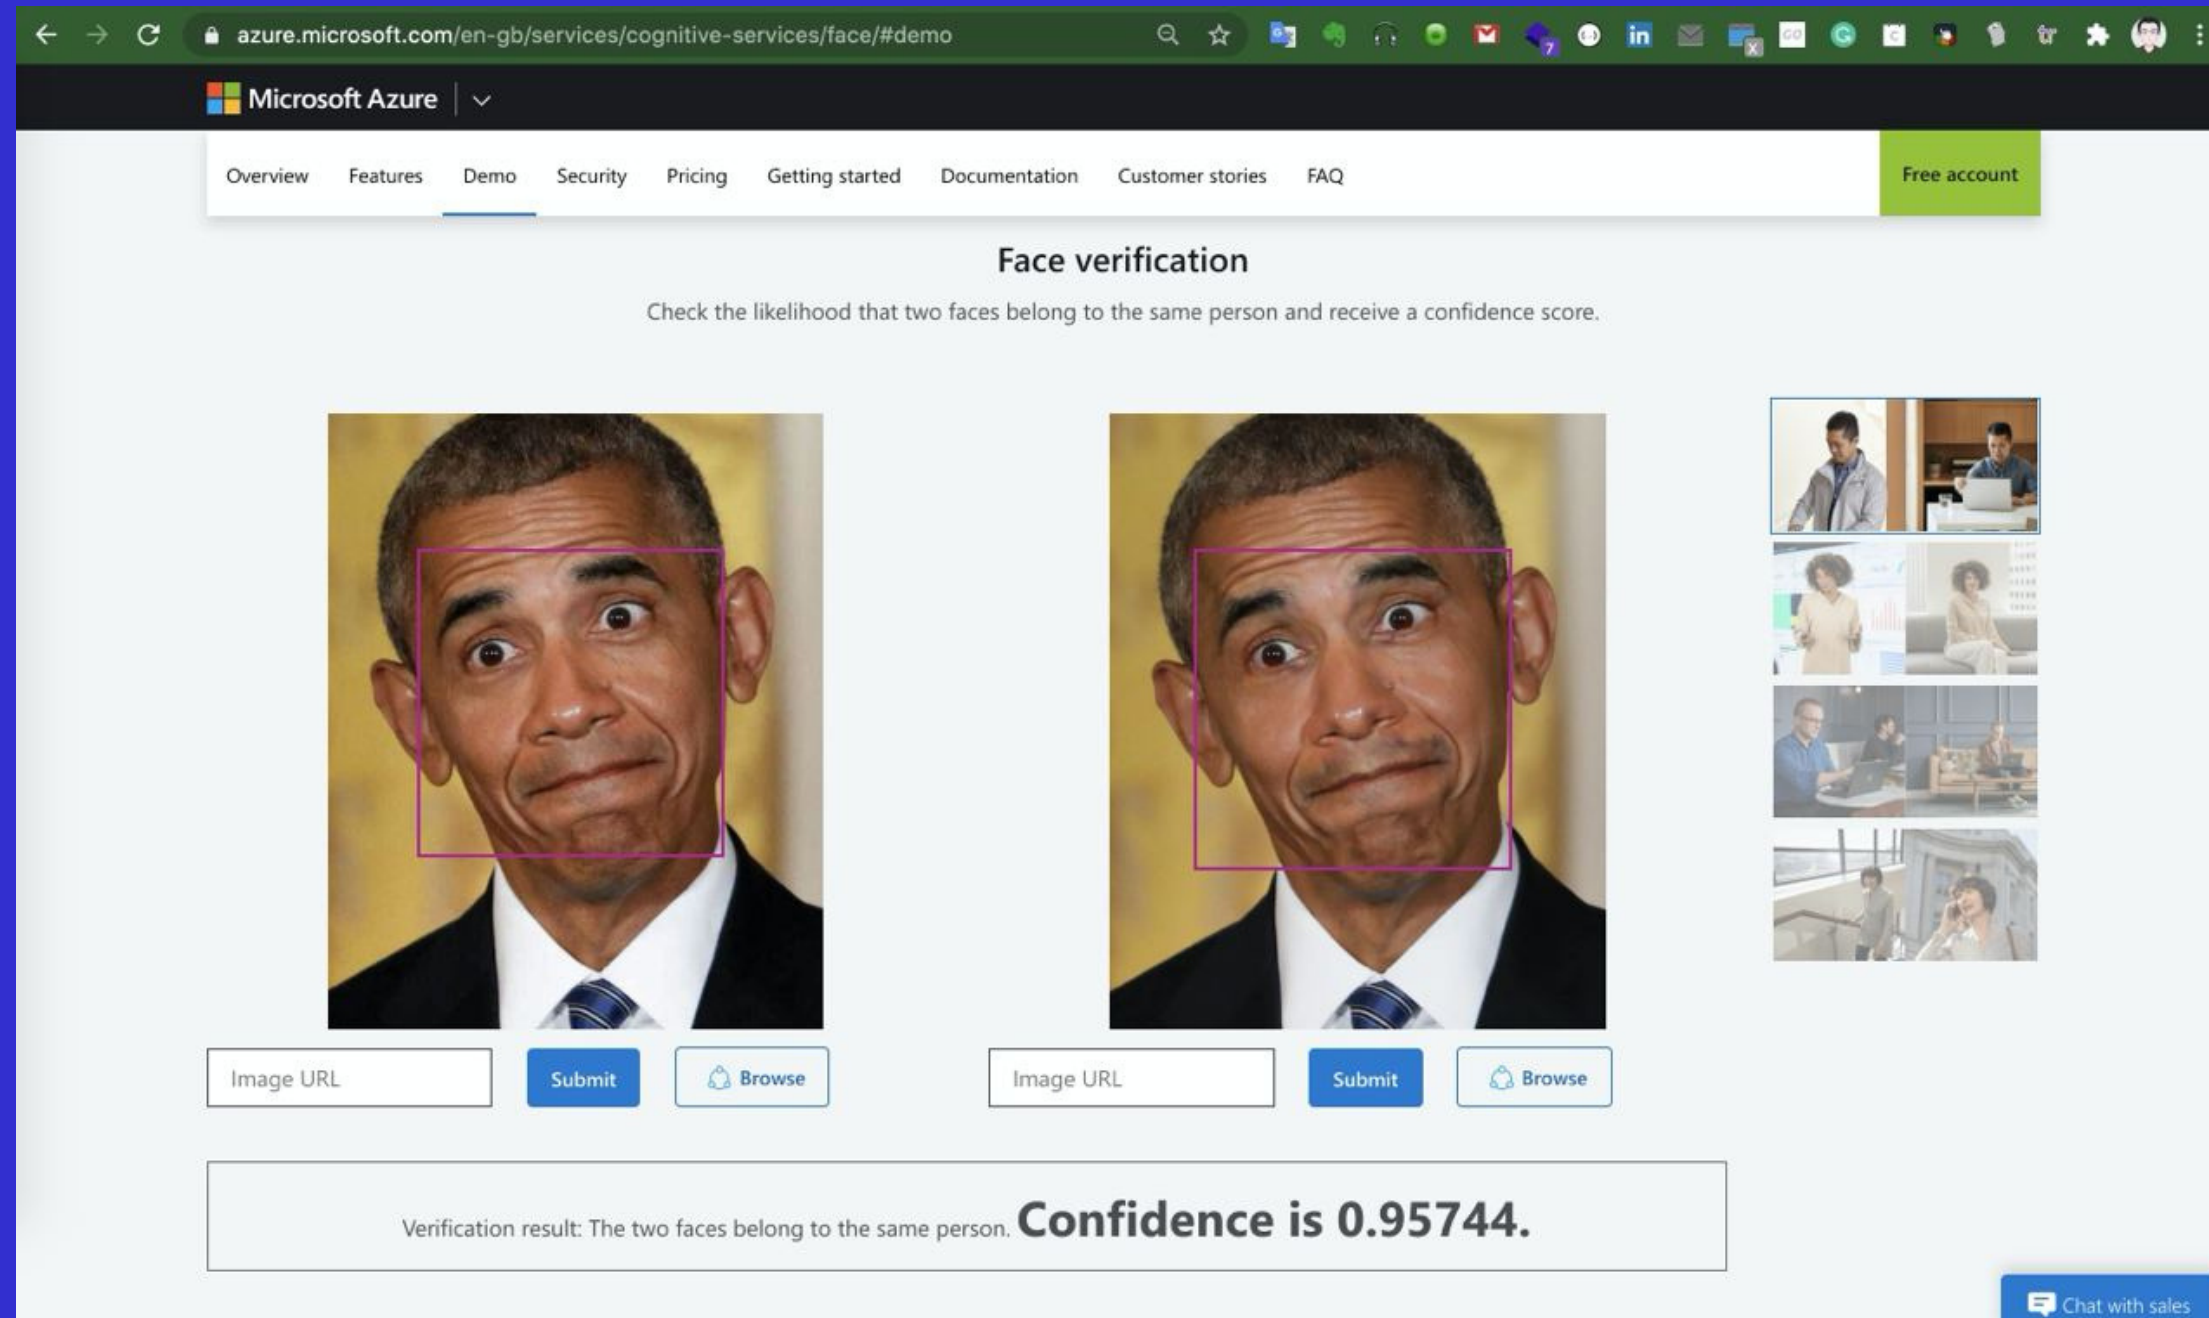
azure.microsoft.com/en-gb/services/cognitive-services/face/#demo

Microsoft Azure

Overview Features Demo Security Pricing Getting started Documentation Customer stories FAQ

Free account

Face verification

Check the likelihood that two faces belong to the same person and receive a confidence score.

Image URL Submit Browse

Image URL Submit Browse

Verification result: The two faces belong to the same person. Confidence is 0.95744.

Chat with sales